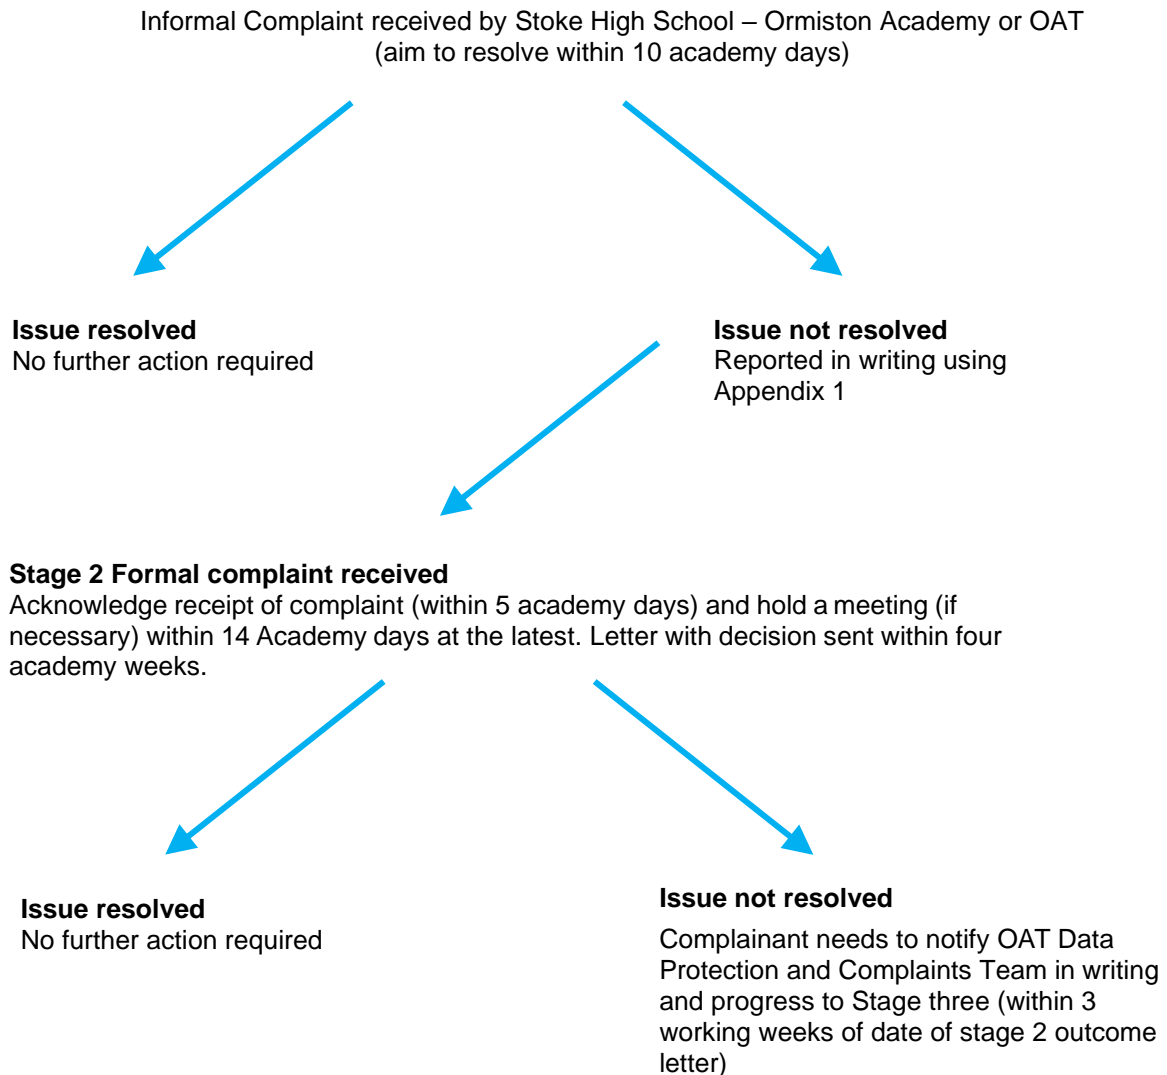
Informal Complaint received by Stoke High School – Ormiston Academy or OAT
(aim to resolve within 10 academy days)

**Issue resolved**
No further action required

**Issue not resolved**
Reported in writing using Appendix 1

**Stage 2 Formal complaint received**
Acknowledge receipt of complaint (within 5 academy days) and hold a meeting (if necessary) within 14 Academy days at the latest. Letter with decision sent within four academy weeks.

**Issue resolved**
No further action required

**Issue not resolved**

Complainant needs to notify OAT Data Protection and Complaints Team in writing and progress to Stage three (within 3 working weeks of date of stage 2 outcome letter)